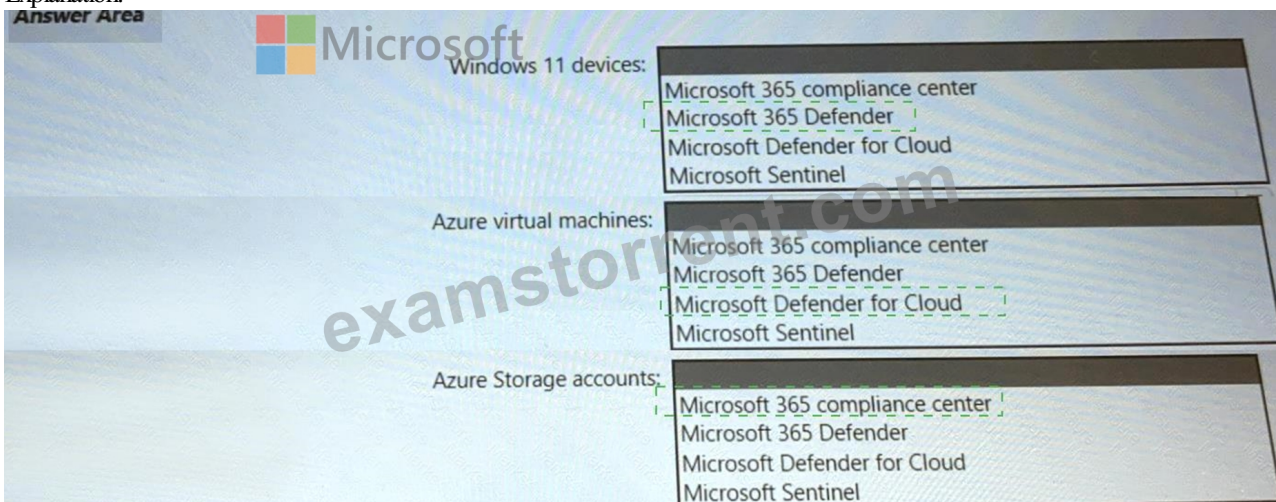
Explanation:

Answer Area

Microsoft

Windows 11 devices:
Microsoft 365 compliance center
Microsoft 365 Defender
Microsoft Defender for Cloud
Microsoft Sentinel

Azure virtual machines:
Microsoft 365 compliance center
Microsoft 365 Defender
Microsoft Defender for Cloud
Microsoft Sentinel

Azure Storage accounts:
Microsoft 365 compliance center
Microsoft 365 Defender
Microsoft Defender for Cloud
Microsoft Sentinel

examstorrent.com